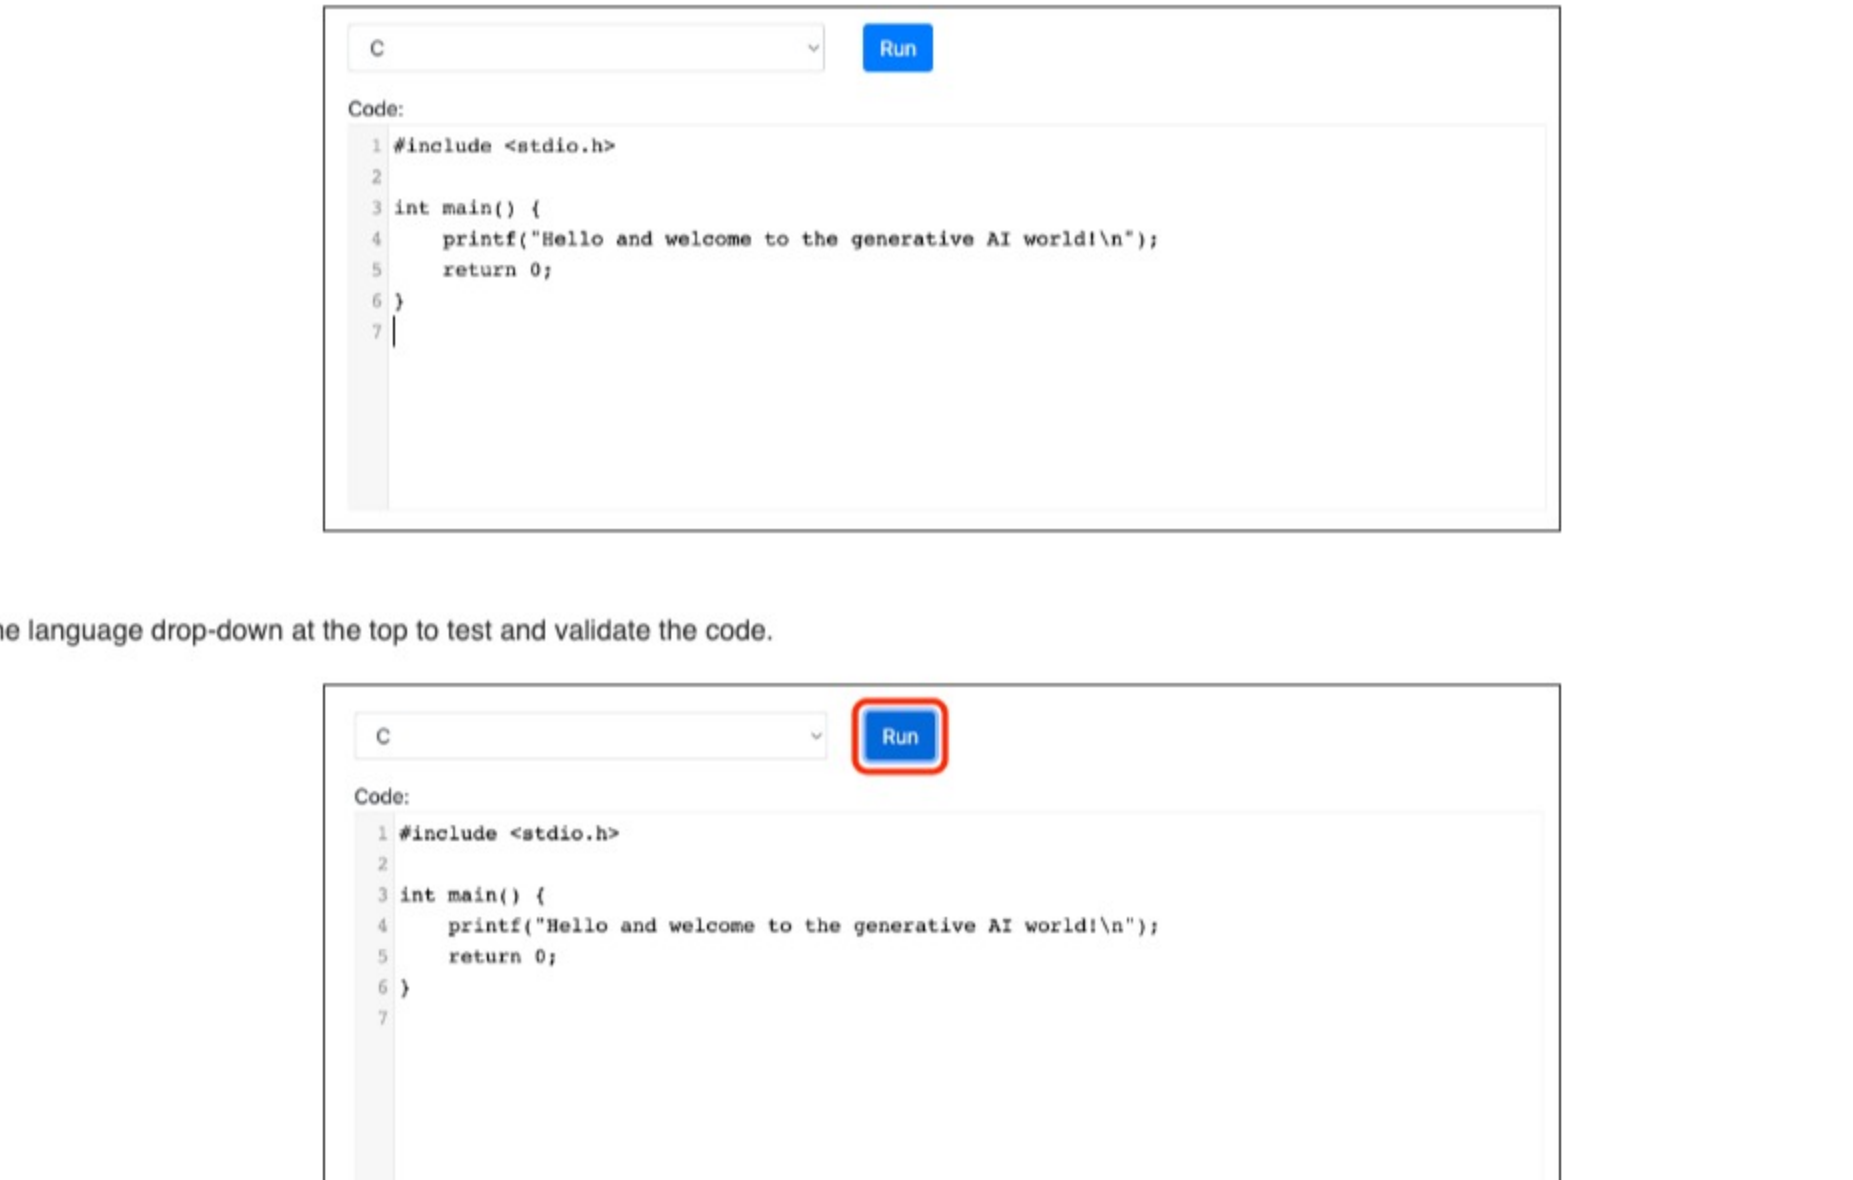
C

Run

Code:

```
1 #include <stdio.h>
2
3 int main() {
4     printf("Hello and welcome to the generative AI world!\n");
5     return 0;
6 }
7
```

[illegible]e language drop-down at the top to test and validate the code.

C

Run

Code:

```
1 #include <stdio.h>
2
3 int main() {
4     printf("Hello and welcome to the generative AI world!\n");
5     return 0;
6 }
7
```